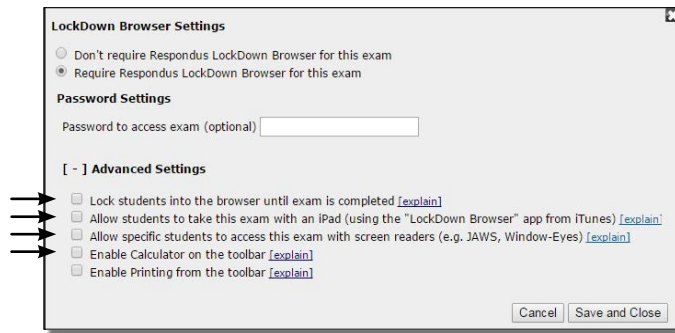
LockDown Browser Settings

Don't require Respondus LockDown Browser for this exam
Require Respondus LockDown Browser for this exam

Password Settings

Password to access exam (optional)

[ - ] Advanced Settings

Lock students into the browser until exam is completed [explain]
Allow students to take this exam with an iPad (using the "LockDown Browser" app from iTunes) [explain]
Allow specific students to access this exam with screen readers (e.g. JAWS, Window-Eyes) [explain]
Enable Calculator on the toolbar [explain]
Enable Printing from the toolbar [explain]

Cancel Save and Close